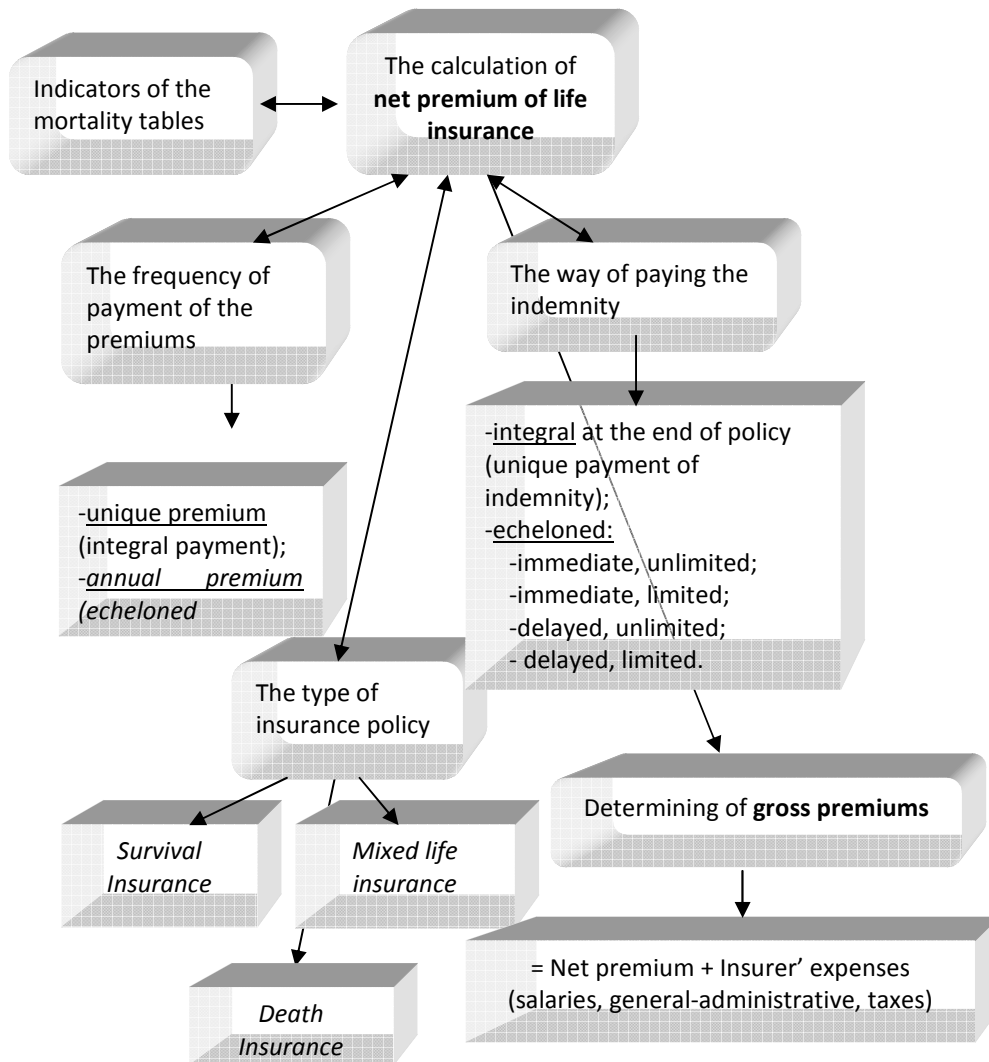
Indicators of the mortality tables

The calculation of **net premium of life insurance**

The frequency of payment of the premiums

The way of paying the indemnity

-unique premium (integral payment);
-*annual premium (echeloned*

-integral at the end of policy (unique payment of indemnity);
-echeloned:
-immediate, unlimited;
-immediate, limited;
-delayed, unlimited;
- delayed, limited.

The type of insurance policy

Determining of **gross premiums**

*Survival Insurance*

*Mixed life insurance*

= Net premium + Insurer' expenses (salaries, general-administrative, taxes)

*Death Insurance*